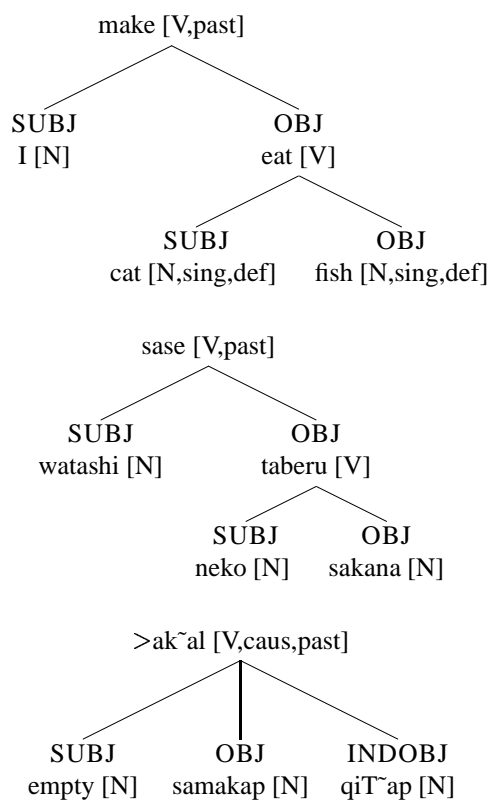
make [V,past]

SUBJ
I [N]

OBJ
eat [V]

SUBJ
cat [N,sing,def]

OBJ
fish [N,sing,def]

sase [V,past]

SUBJ
watashi [N]

OBJ
taberu [V]

SUBJ
neko [N]

OBJ
sakana [N]

>ak˜al [V,caus,past]

SUBJ
empty [N]

OBJ
samakap [N]

INDOBJ
qiT˜ap [N]